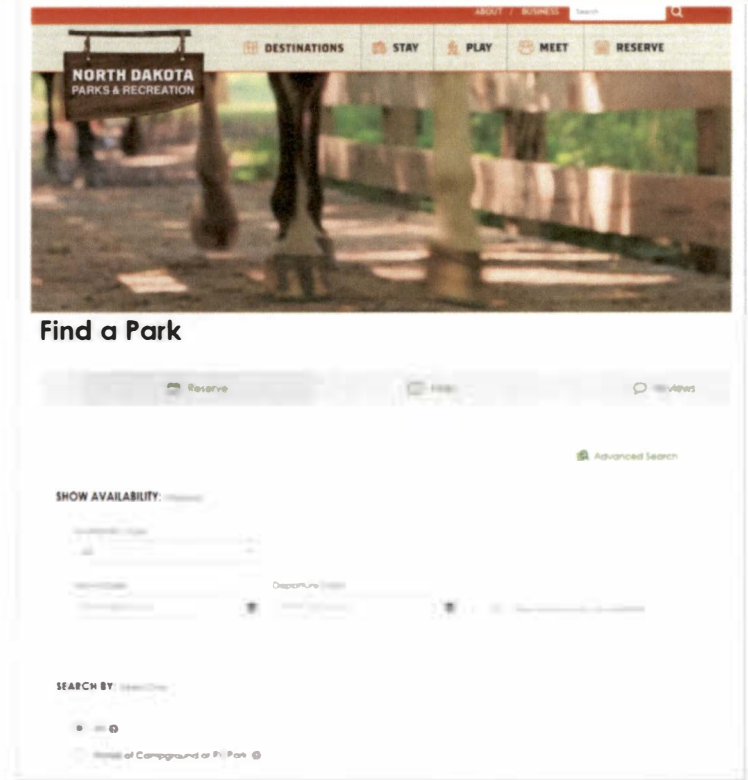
ABOUT / BUSINESS Search

NORTH DAKOTA
PARKS & RECREATION

DESTINATIONS STAY PLAY MEET RESERVE

Find a Park

Reserve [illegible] Reviews

Advanced Search

SHOW AVAILABILITY: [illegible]

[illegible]

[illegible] Departure Date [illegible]

SEARCH BY: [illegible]

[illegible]

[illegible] of Campground or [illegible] Park